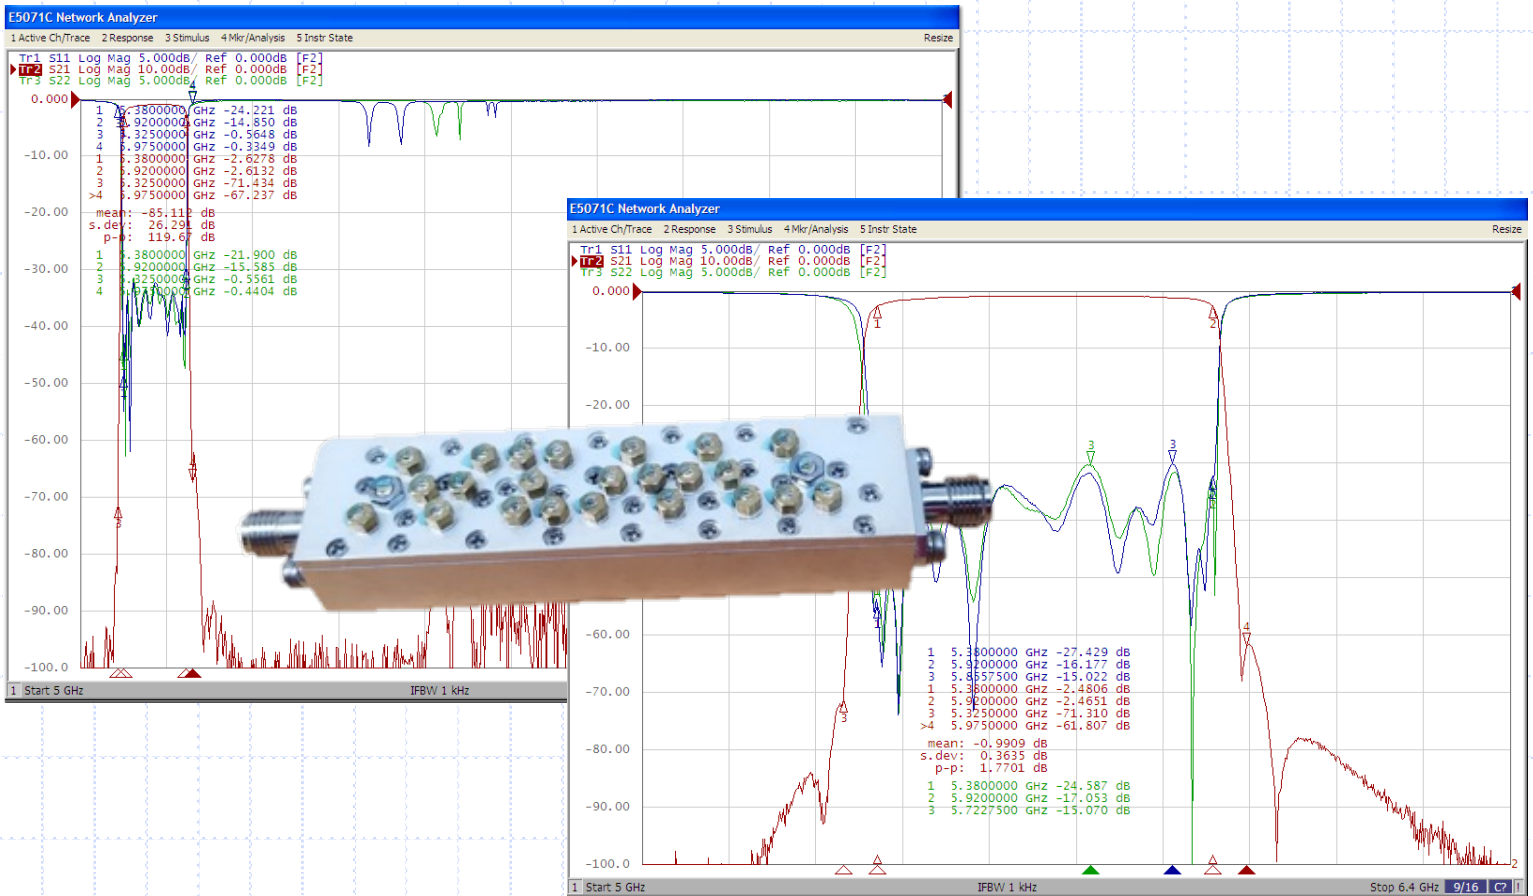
E5071C Network Analyzer
1 Active Ch/Trace 2 Response 3 Stimulus 4 Mkr/Analysis 5 Instr State Resize
Tr1 S11 Log Mag 5.000dB/ Ref 0.000dB [F2]
Tr2 S21 Log Mag 10.00dB/ Ref 0.000dB [F2]
Tr3 S22 Log Mag 5.000dB/ Ref 0.000dB [F2]
0.000
-10.00
-20.00
-30.00
-40.00
-50.00
-60.00
-70.00
-80.00
-90.00
-100.0
1 5.3800000 GHz -24.221 dB
2 5.9200000 GHz -14.850 dB
3 5.3250000 GHz -0.5648 dB
4 5.9750000 GHz -0.3349 dB
1 5.3800000 GHz -2.6278 dB
2 5.9200000 GHz -2.6132 dB
3 5.3250000 GHz -71.434 dB
>4 5.9750000 GHz -67.237 dB
mean: -85.112 dB
s.dev: 26.291 dB
p-p: 119.67 dB
1 5.3800000 GHz -21.900 dB
2 5.9200000 GHz -15.585 dB
3 5.3250000 GHz -0.5561 dB
4 5.9750000 GHz -0.4404 dB
1 Start 5 GHz IFBW 1 kHz

E5071C Network Analyzer
1 Active Ch/Trace 2 Response 3 Stimulus 4 Mkr/Analysis 5 Instr State Resize
Tr1 S11 Log Mag 5.000dB/ Ref 0.000dB [F2]
Tr2 S21 Log Mag 10.00dB/ Ref 0.000dB [F2]
Tr3 S22 Log Mag 5.000dB/ Ref 0.000dB [F2]
0.000
-10.00
-20.00
-60.00
-70.00
-80.00
-90.00
-100.0
1 5.3800000 GHz -27.429 dB
2 5.9200000 GHz -16.177 dB
3 5.8557500 GHz -15.022 dB
1 5.3800000 GHz -2.4806 dB
2 5.9200000 GHz -2.4651 dB
3 5.3250000 GHz -71.310 dB
>4 5.9750000 GHz -61.807 dB
mean: -0.9909 dB
s.dev: 0.3635 dB
p-p: 1.7701 dB
1 5.3800000 GHz -24.587 dB
2 5.9200000 GHz -17.053 dB
3 5.7227500 GHz -15.070 dB
1 Start 5 GHz IFBW 1 kHz Stop 6.4 GHz 9/16 C?